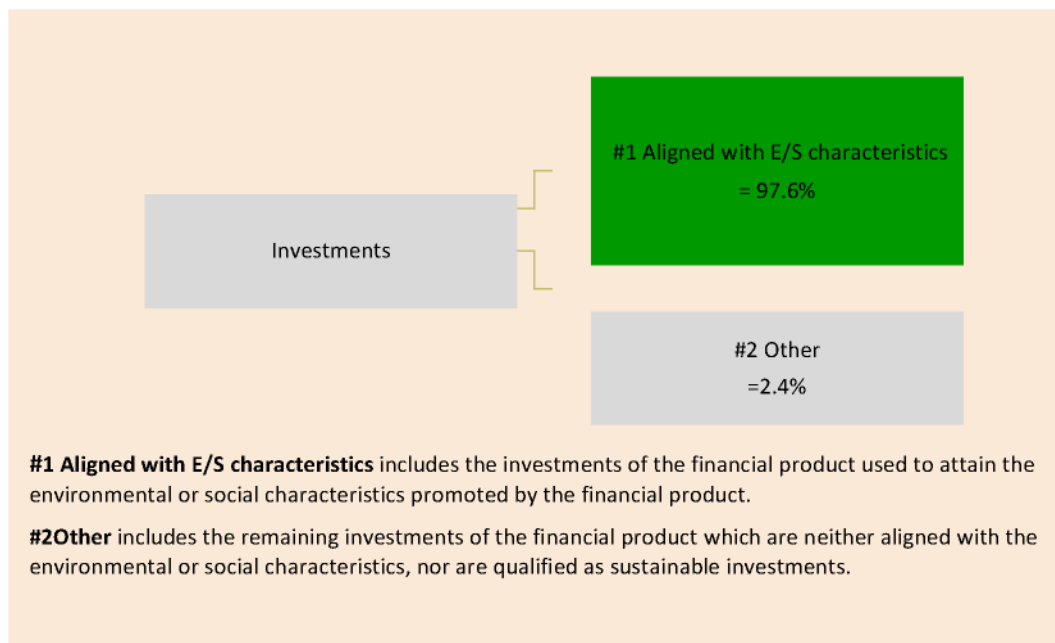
Investments

#1 Aligned with E/S characteristics
= 97.6%

#2 Other
=2.4%

**#1 Aligned with E/S characteristics** includes the investments of the financial product used to attain the environmental or social characteristics promoted by the financial product.

**#2Other** includes the remaining investments of the financial product which are neither aligned with the environmental or social characteristics, nor are qualified as sustainable investments.